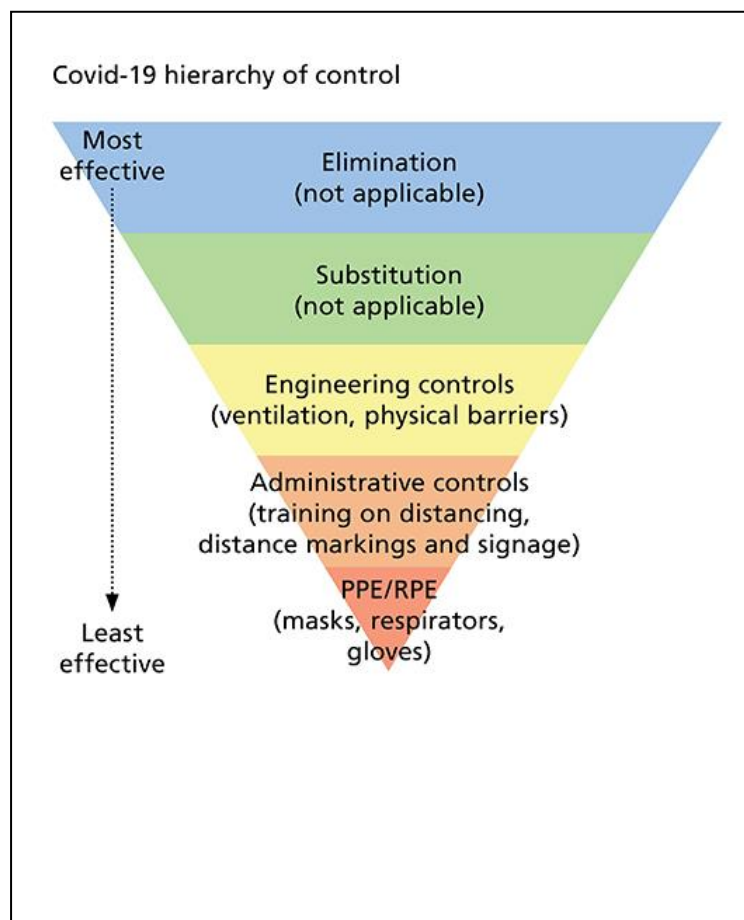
Covid-19 hierarchy of control

Most effective

Elimination
(not applicable)

Substitution
(not applicable)

Engineering controls
(ventilation, physical barriers)

Administrative controls
(training on distancing, distance markings and signage)

PPE/RPE
(masks, respirators, gloves)

Least effective